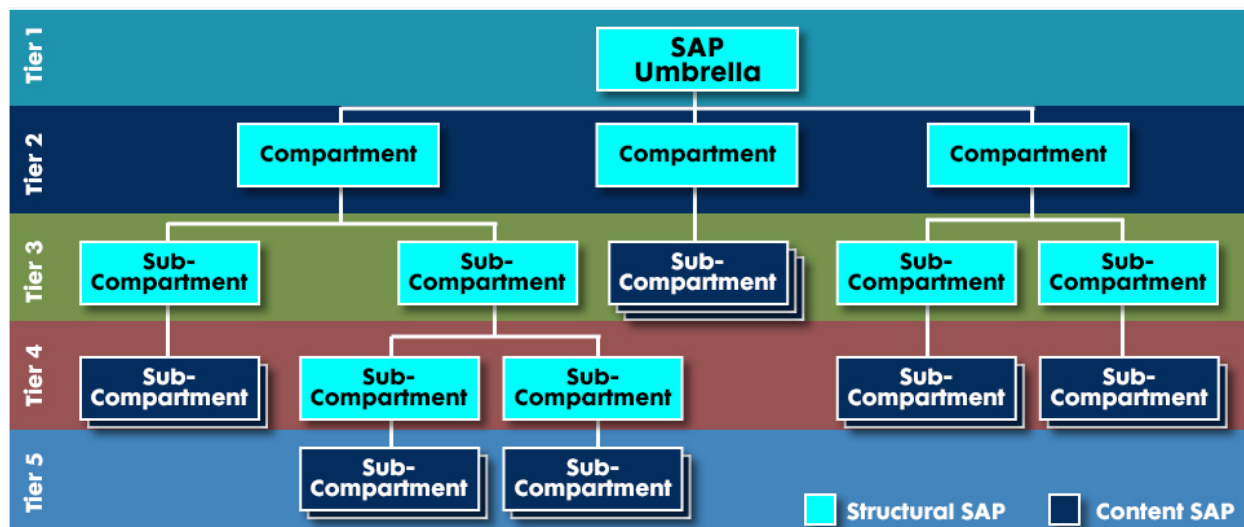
Tier 1
SAP Umbrella

Tier 2
Compartment
Compartment
Compartment

Tier 3
Sub-Compartment
Sub-Compartment
Sub-Compartment
Sub-Compartment
Sub-Compartment

Tier 4
Sub-Compartment
Sub-Compartment
Sub-Compartment
Sub-Compartment
Sub-Compartment

Tier 5
Sub-Compartment
Sub-Compartment

Structural SAP
Content SAP